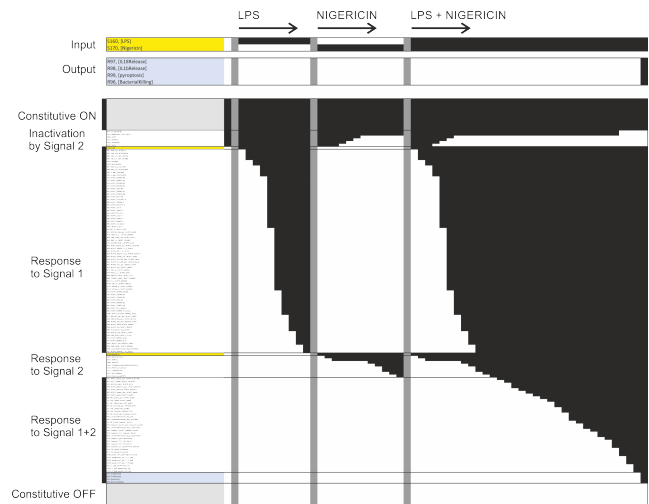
LPS

NIGERICIN

LPS + NIGERICIN

Input

S160, [LPS]
S170, [Nigericin]

Output

R97, [IL1BRelease]
R98, [IL18Release]
R99, [pyroptosis]
R96, [BacterialKilling]

Constitutive ON

Inactivation by Signal 2

Response to Signal 1

Response to Signal 2

Response to Signal 1+2

Constitutive OFF